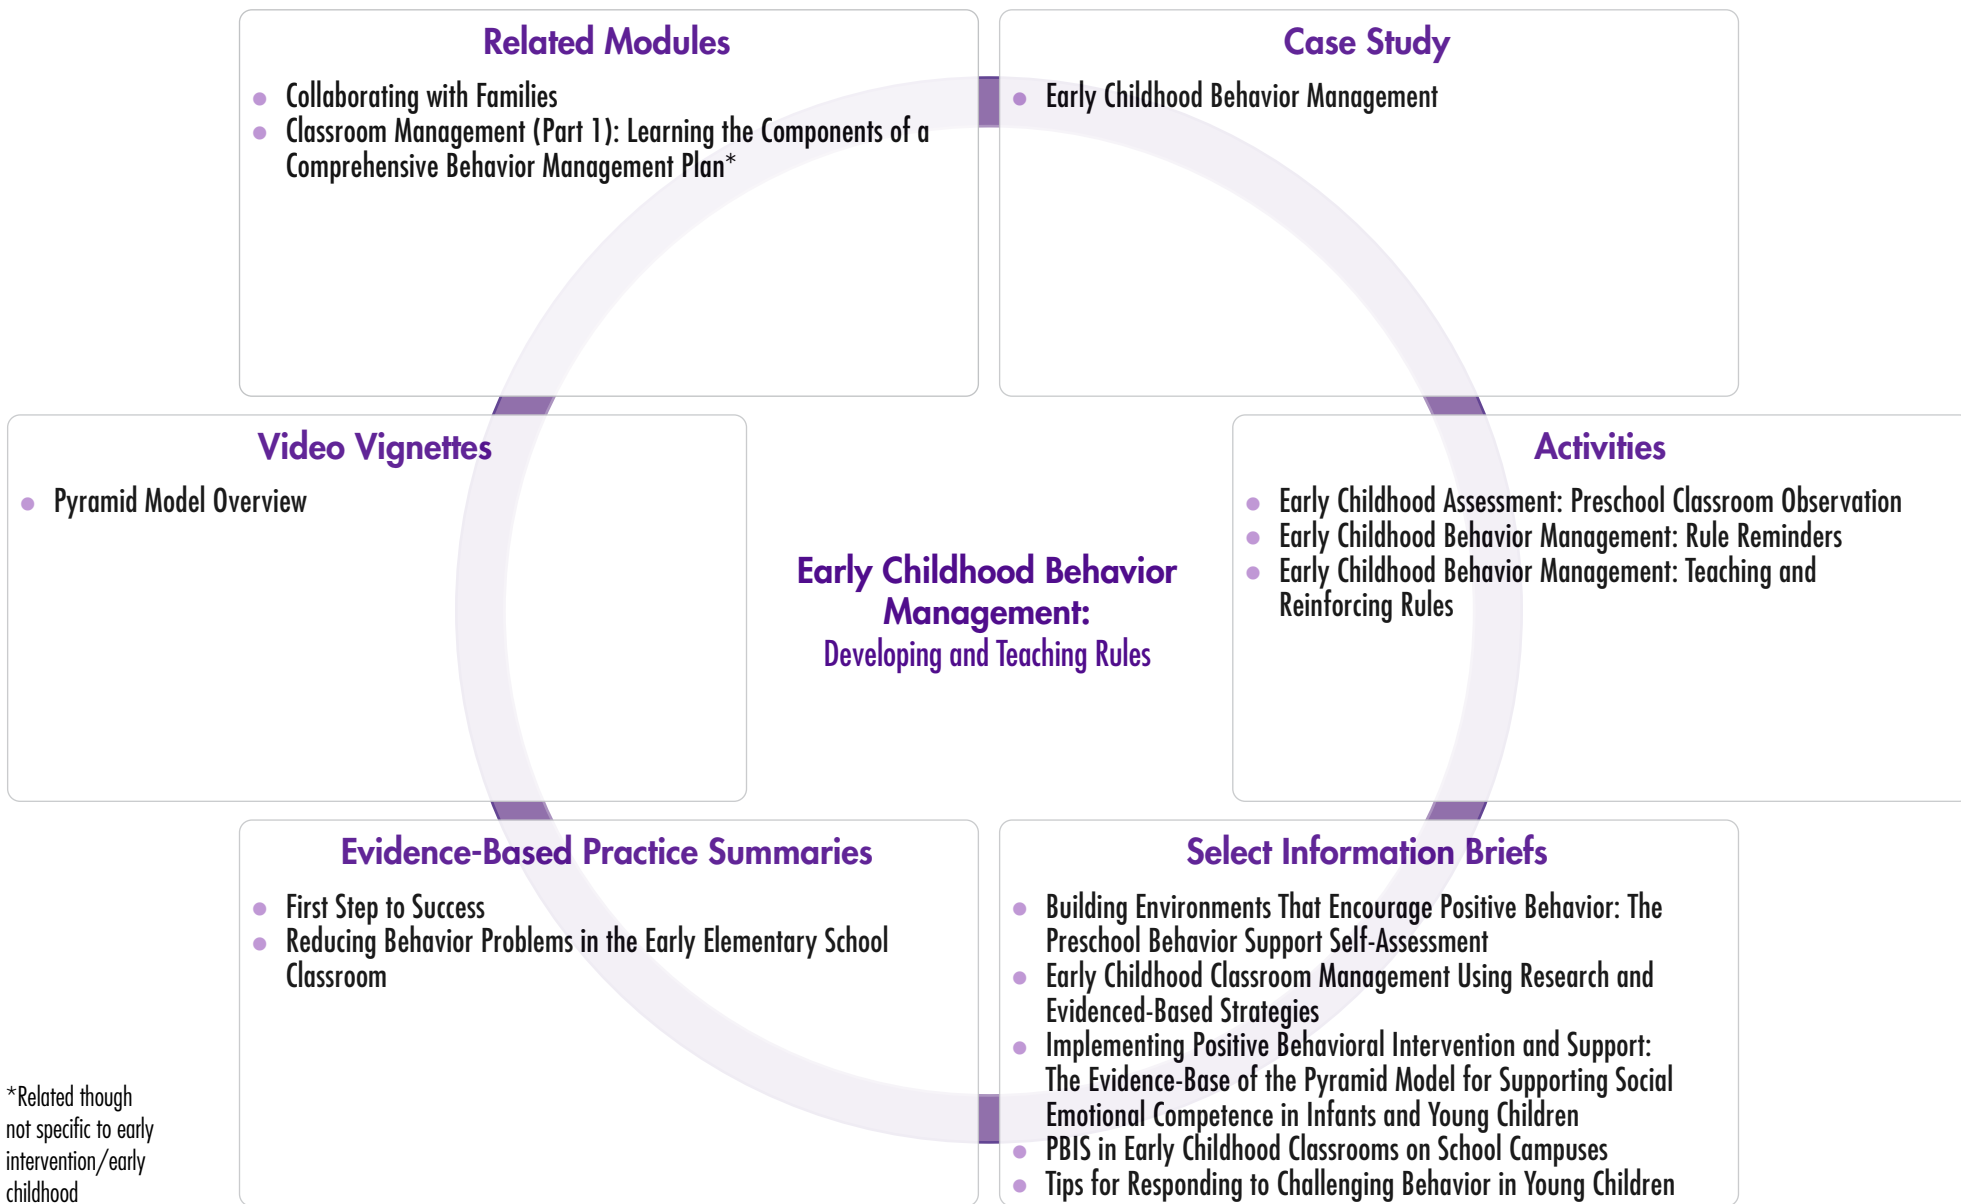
Related Modules

- Collaborating with Families
- Classroom Management (Part 1): Learning the Components of a Comprehensive Behavior Management Plan*

Case Study

- Early Childhood Behavior Management

Video Vignettes

- Pyramid Model Overview

Early Childhood Behavior Management:
Developing and Teaching Rules

Activities

- Early Childhood Assessment: Preschool Classroom Observation
- Early Childhood Behavior Management: Rule Reminders
- Early Childhood Behavior Management: Teaching and Reinforcing Rules

Evidence-Based Practice Summaries

- First Step to Success
- Reducing Behavior Problems in the Early Elementary School Classroom

Select Information Briefs

- Building Environments That Encourage Positive Behavior: The Preschool Behavior Support Self-Assessment
- Early Childhood Classroom Management Using Research and Evidenced-Based Strategies
- Implementing Positive Behavioral Intervention and Support: The Evidence-Base of the Pyramid Model for Supporting Social Emotional Competence in Infants and Young Children
- PBIS in Early Childhood Classrooms on School Campuses
- Tips for Responding to Challenging Behavior in Young Children

*Related though not specific to early intervention/early childhood